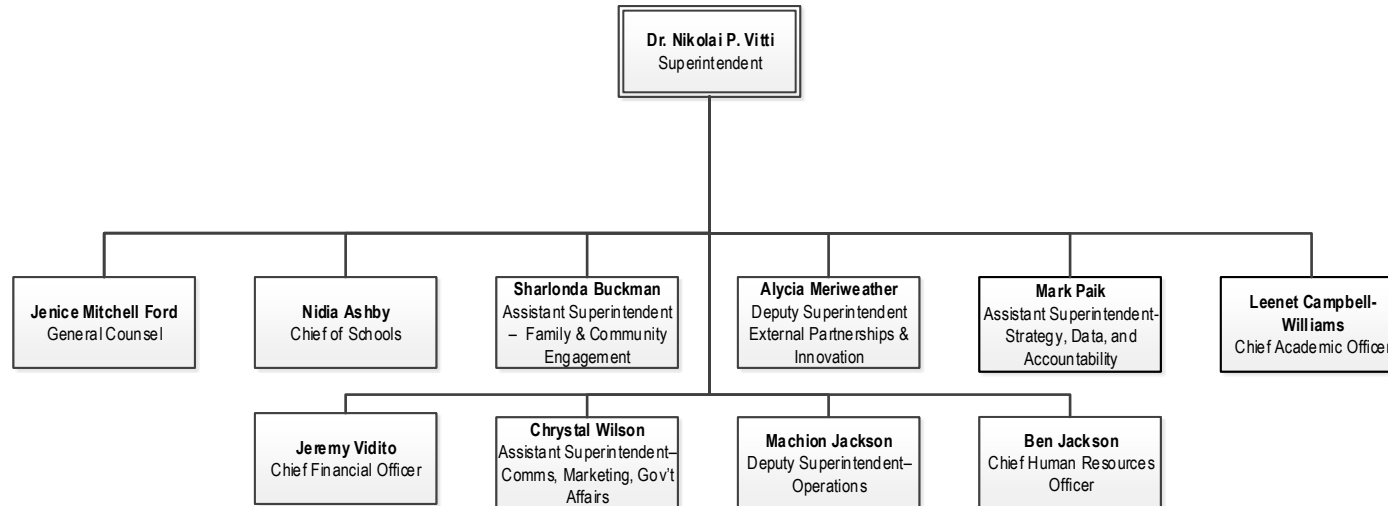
Dr. Nikolai P. Vitti
Superintendent

Jenice Mitchell Ford
General Counsel

Nidia Ashby
Chief of Schools

Sharlonda Buckman
Assistant Superintendent – Family & Community Engagement

Alycia Meriweather
Deputy Superintendent External Partnerships & Innovation

Mark Paik
Assistant Superintendent- Strategy, Data, and Accountability

Leenet Campbell-Williams
Chief Academic Officer

Jeremy Vidito
Chief Financial Officer

Chrystal Wilson
Assistant Superintendent– Comms, Marketing, Gov't Affairs

Machion Jackson
Deputy Superintendent– Operations

Ben Jackson
Chief Human Resources Officer